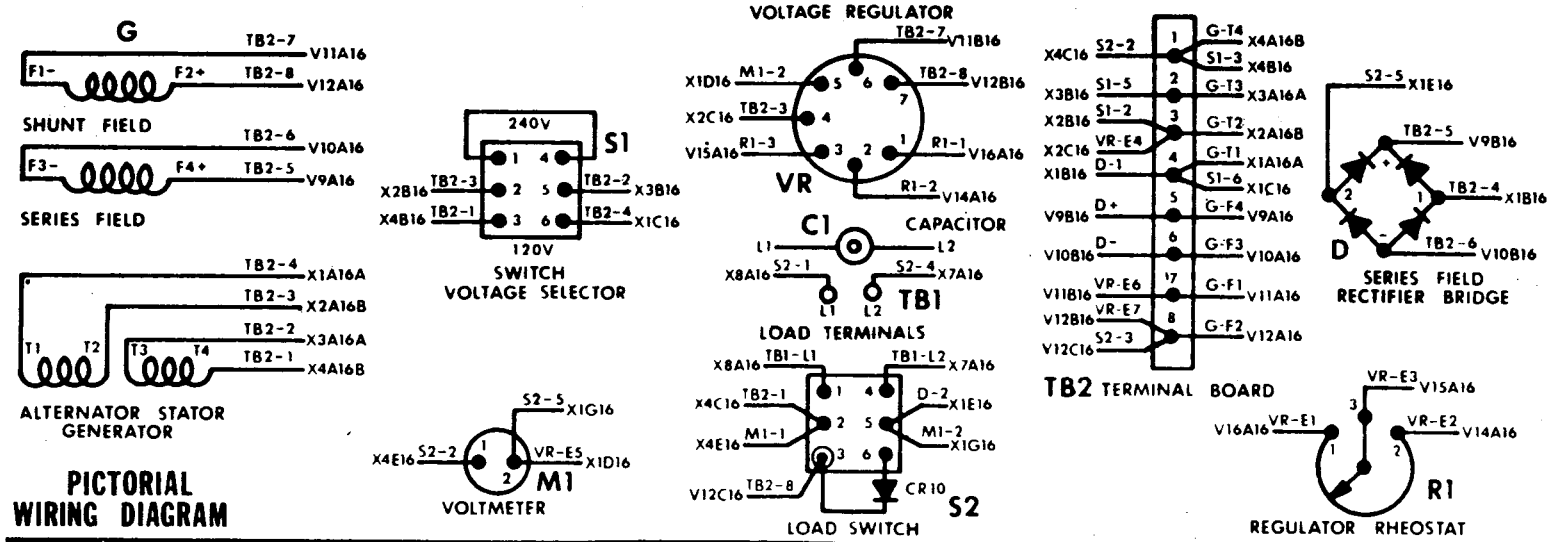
G
TB2-7 V11A16
F1- F2+ TB2-8 V12A16
SHUNT FIELD
TB2-6 V10A16
F3- F4+ TB2-5 V9A16
SERIES FIELD

TB2-4 X1A16A
TB2-3 X2A16B
TB2-2 X3A16A
T1 T2 T3 T4 TB2-1 X4A16B
ALTERNATOR STATOR GENERATOR

PICTORIAL WIRING DIAGRAM

240V
S1
1 4
X2B16 TB2-3 2 5 TB2-2 X3B16
X4B16 TB2-1 3 6 TB2-4 X1C16
120V
SWITCH VOLTAGE SELECTOR

S2-5 X1G16
X4E16 S2-2 1 2 VR-E5 X1D16
M1
VOLTMETER

VOLTAGE REGULATOR
TB2-7 V11B16
X1D16 M1-2 5 6 TB2-8 V12B16
7
X2C16 TB2-3 4
V15A16 R1-3 3 2 1 R1-1 V16A16
VR
R1-2 V14A16

C1 CAPACITOR
L1 L2
X8A16 S2-1 S2-4 X7A16
L1 L2 TB1
LOAD TERMINALS

X8A16 TB1-L1 1 4 TB1-L2 X7A16
X4C16 TB2-1 2 5 D-2 X1E16
X4E16 M1-1 M1-2 X1G16
3 6
V12C16 TB2-8 CR10
LOAD SWITCH S2

X4C16 S2-2 1 G-T4 X4A16B
S1-3 X4B16
X3B16 S1-5 2 G-T3 X3A16A
X2B16 S1-2 3 G-T2 X2A16B
X2C16 VR-E4
X1B16 D-1 4 G-T1 X1A16A
S1-6 X1C16
V9B16 D+ 5 G-F4 V9A16
V10B16 D- 6 G-F3 V10A16
V11B16 VR-E6 7 G-F1 V11A16
V12B16 VR-E7 8 G-F2 V12A16
V12C16 S2-3
TB2 TERMINAL BOARD

S2-5 X1E16
TB2-5 V9B16
+
2 1 TB2-4 X1B16
-
D TB2-6 V10B16
SERIES FIELD RECTIFIER BRIDGE

VR-E3 V15A16
3
V16A16 VR-E1 VR-E2 V14A16
1 2
R1
REGULATOR RHEOSTAT